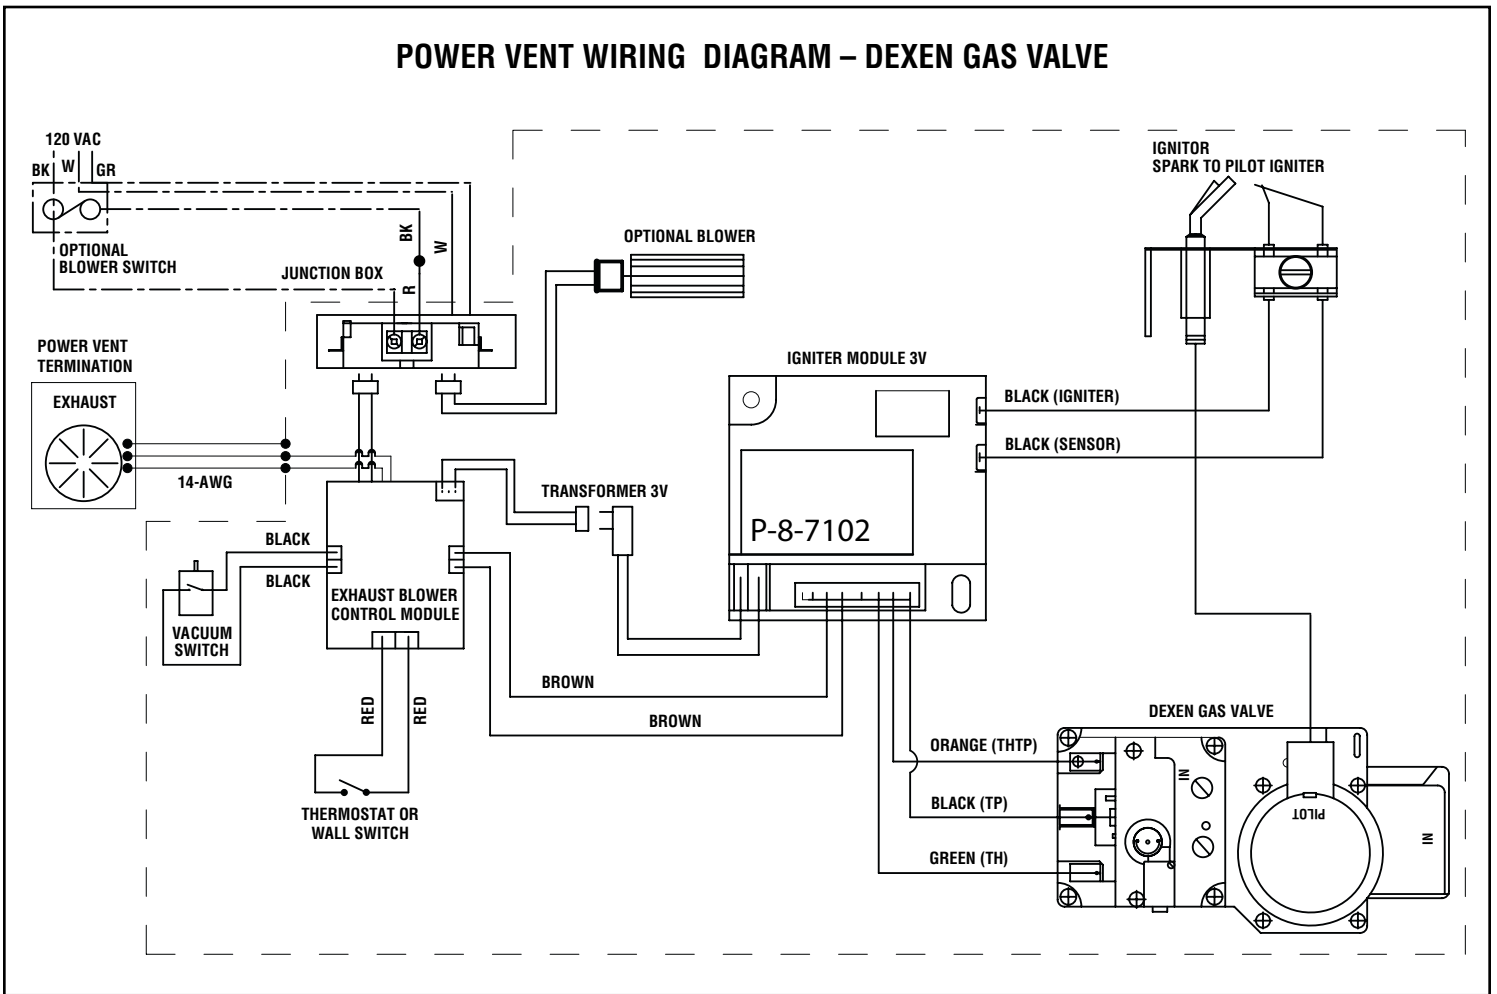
POWER VENT WIRING DIAGRAM – DEXEN GAS VALVE

120 VAC
BK
W
GR
OPTIONAL BLOWER SWITCH
BK
W
R
JUNCTION BOX
OPTIONAL BLOWER
IGNITOR
SPARK TO PILOT IGNITER
POWER VENT TERMINATION
EXHAUST
14-AWG
IGNITER MODULE 3V
BLACK (IGNITER)
BLACK (SENSOR)
TRANSFORMER 3V
P-8-7102
BLACK
BLACK
EXHAUST BLOWER CONTROL MODULE
VACUUM SWITCH
RED
RED
THERMOSTAT OR WALL SWITCH
BROWN
BROWN
DEXEN GAS VALVE
ORANGE (THTP)
BLACK (TP)
GREEN (TH)
IN
PILOT
IN